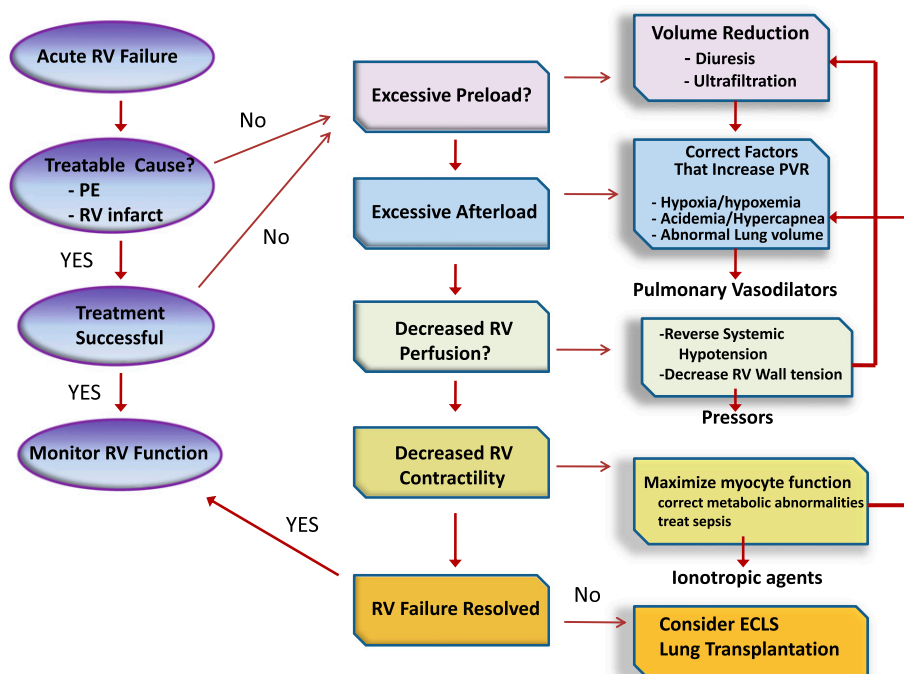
Acute RV Failure

Treatable Cause?
- PE
- RV infarct

YES

Treatment Successful

YES

Monitor RV Function

No

No

Excessive Preload?

Excessive Afterload

Decreased RV Perfusion?

Decreased RV Contractility

RV Failure Resolved

YES

No

Volume Reduction
- Diuresis
- Ultrafiltration

Correct Factors That Increase PVR
- Hypoxia/hypoxemia
- Acidemia/Hypercapnea
- Abnormal Lung volume

Pulmonary Vasodilators

-Reverse Systemic Hypotension
-Decrease RV Wall tension

Pressors

Maximize myocyte function
correct metabolic abnormalities
treat sepsis

Ionotropic agents

Consider ECLS
Lung Transplantation